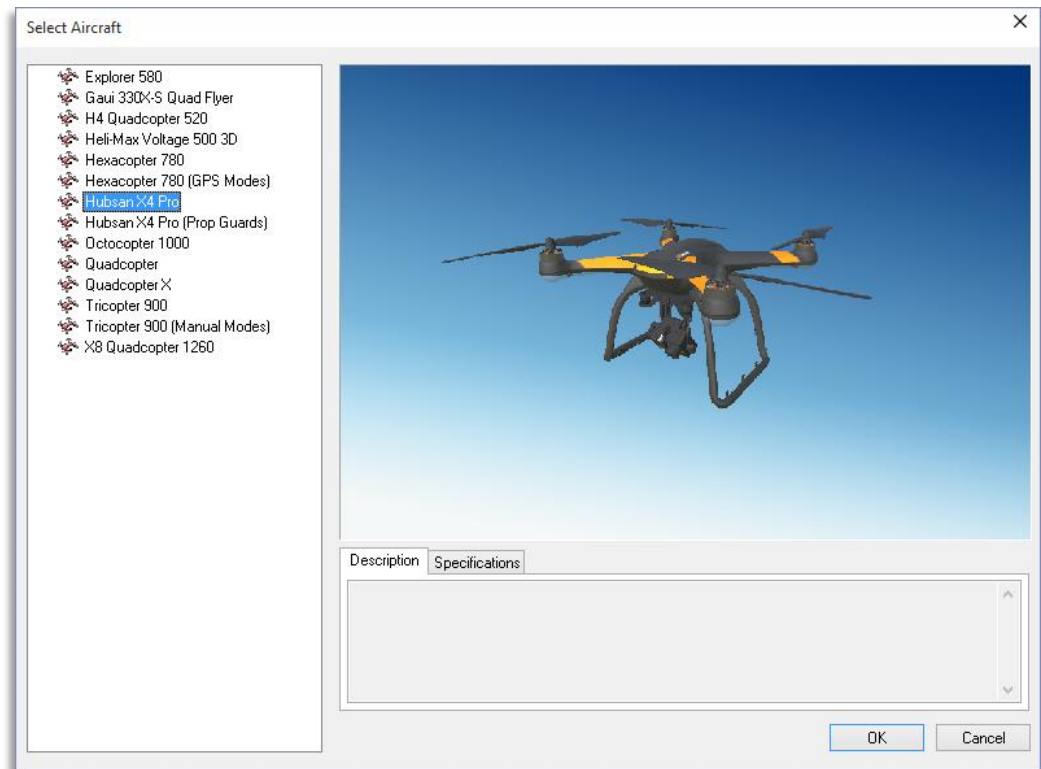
Select Aircraft

×

Explorer 580
Gaui 330X-S Quad Flyer
H4 Quadcopter 520
Heli-Max Voltage 500 3D
Hexacopter 780
Hexacopter 780 (GPS Modes)
Hubsan X4 Pro
Hubsan X4 Pro (Prop Guards)
Octocopter 1000
Quadcopter
Quadcopter X
Tricopter 900
Tricopter 900 (Manual Modes)
X8 Quadcopter 1260

Description | Specifications

OK | Cancel